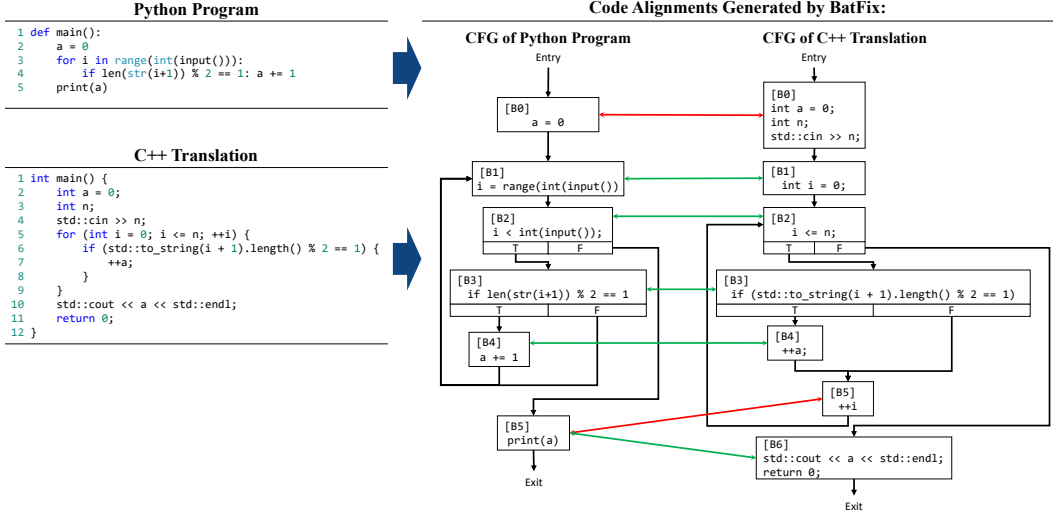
Python Program

1 def main():
2     a = 0
3     for i in range(int(input())):
4         if len(str(i+1)) % 2 == 1: a += 1
5     print(a)

C++ Translation

1 int main() {
2     int a = 0;
3     int n;
4     std::cin >> n;
5     for (int i = 0; i <= n; ++i) {
6         if (std::to_string(i + 1).length() % 2 == 1) {
7             ++a;
8         }
9     }
10    std::cout << a << std::endl;
11    return 0;
12 }

Code Alignments Generated by BatFix:

CFG of Python Program

Entry

[B0]
a = 0

[B1]
i = range(int(input())

[B2]
i < int(input());
T F

[B3]
if len(str(i+1)) % 2 == 1
T F

[B4]
a += 1

[B5]
print(a)

Exit

CFG of C++ Translation

Entry

[B0]
int a = 0;
int n;
std::cin >> n;

[B1]
int i = 0;

[B2]
i <= n;
T F

[B3]
if (std::to_string(i + 1).length() % 2 == 1)
T F

[B4]
++a;

[B5]
++i

[B6]
std::cout << a << std::endl;
return 0;

Exit